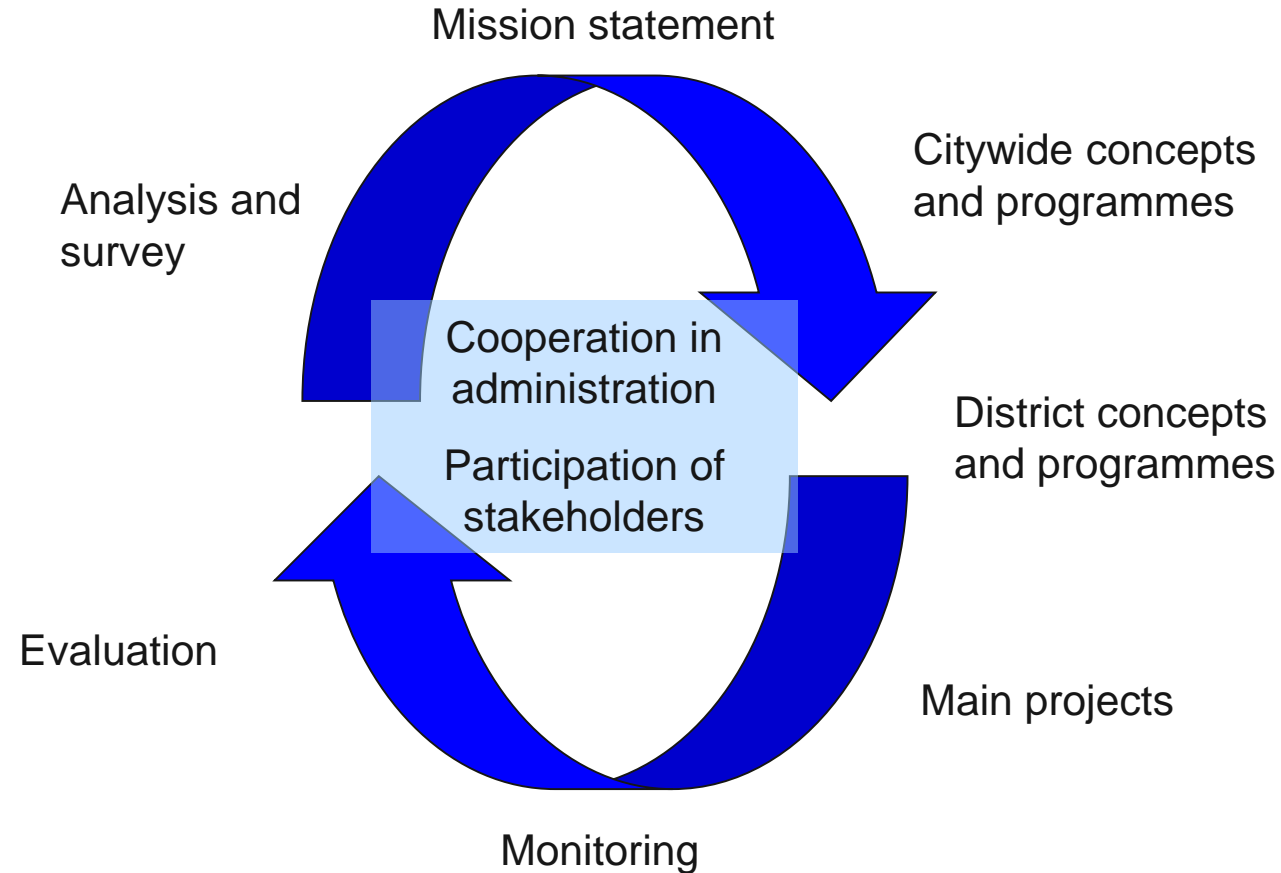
Mission statement

Citywide concepts and programmes

District concepts and programmes

Main projects

Monitoring

Evaluation

Analysis and survey

Cooperation in administration

Participation of stakeholders